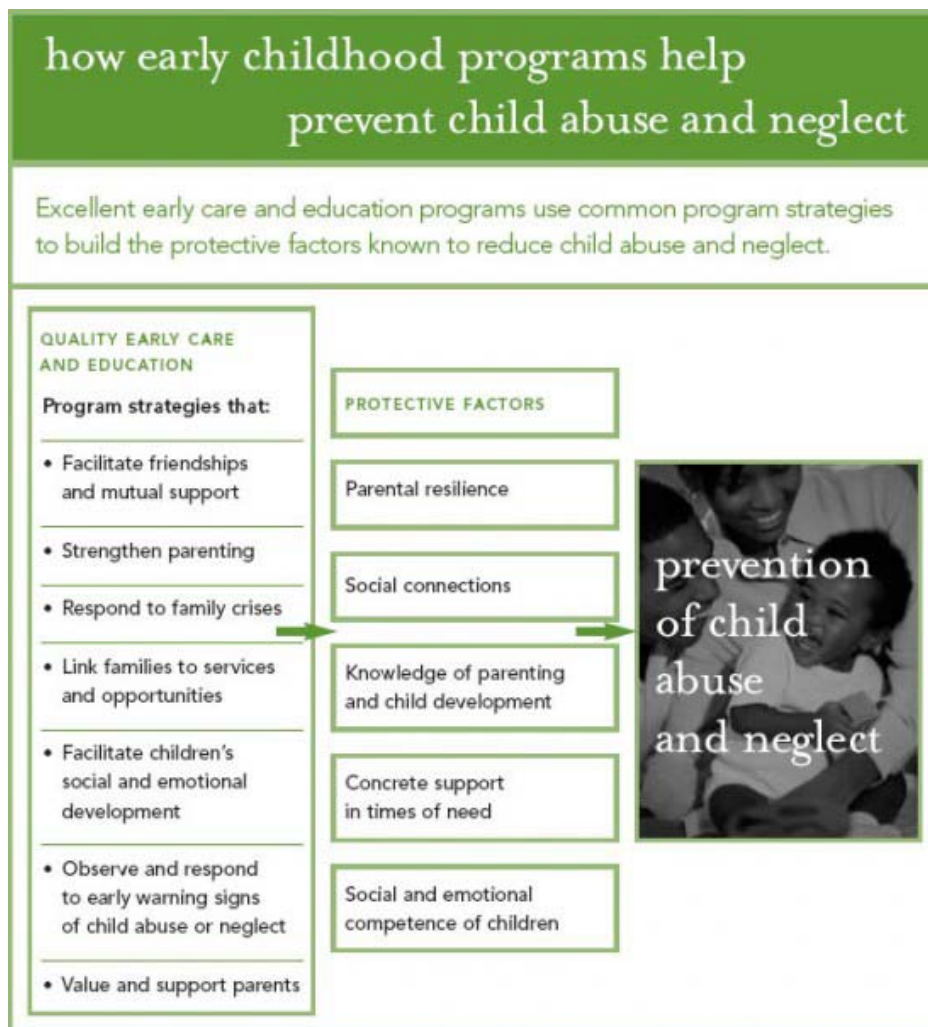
how early childhood programs help prevent child abuse and neglect

Excellent early care and education programs use common program strategies to build the protective factors known to reduce child abuse and neglect.

QUALITY EARLY CARE AND EDUCATION

Program strategies that:

• Facilitate friendships and mutual support

• Strengthen parenting

• Respond to family crises

• Link families to services and opportunities

• Facilitate children's social and emotional development

• Observe and respond to early warning signs of child abuse or neglect

• Value and support parents

PROTECTIVE FACTORS

Parental resilience

Social connections

Knowledge of parenting and child development

Concrete support in times of need

Social and emotional competence of children

prevention of child abuse and neglect